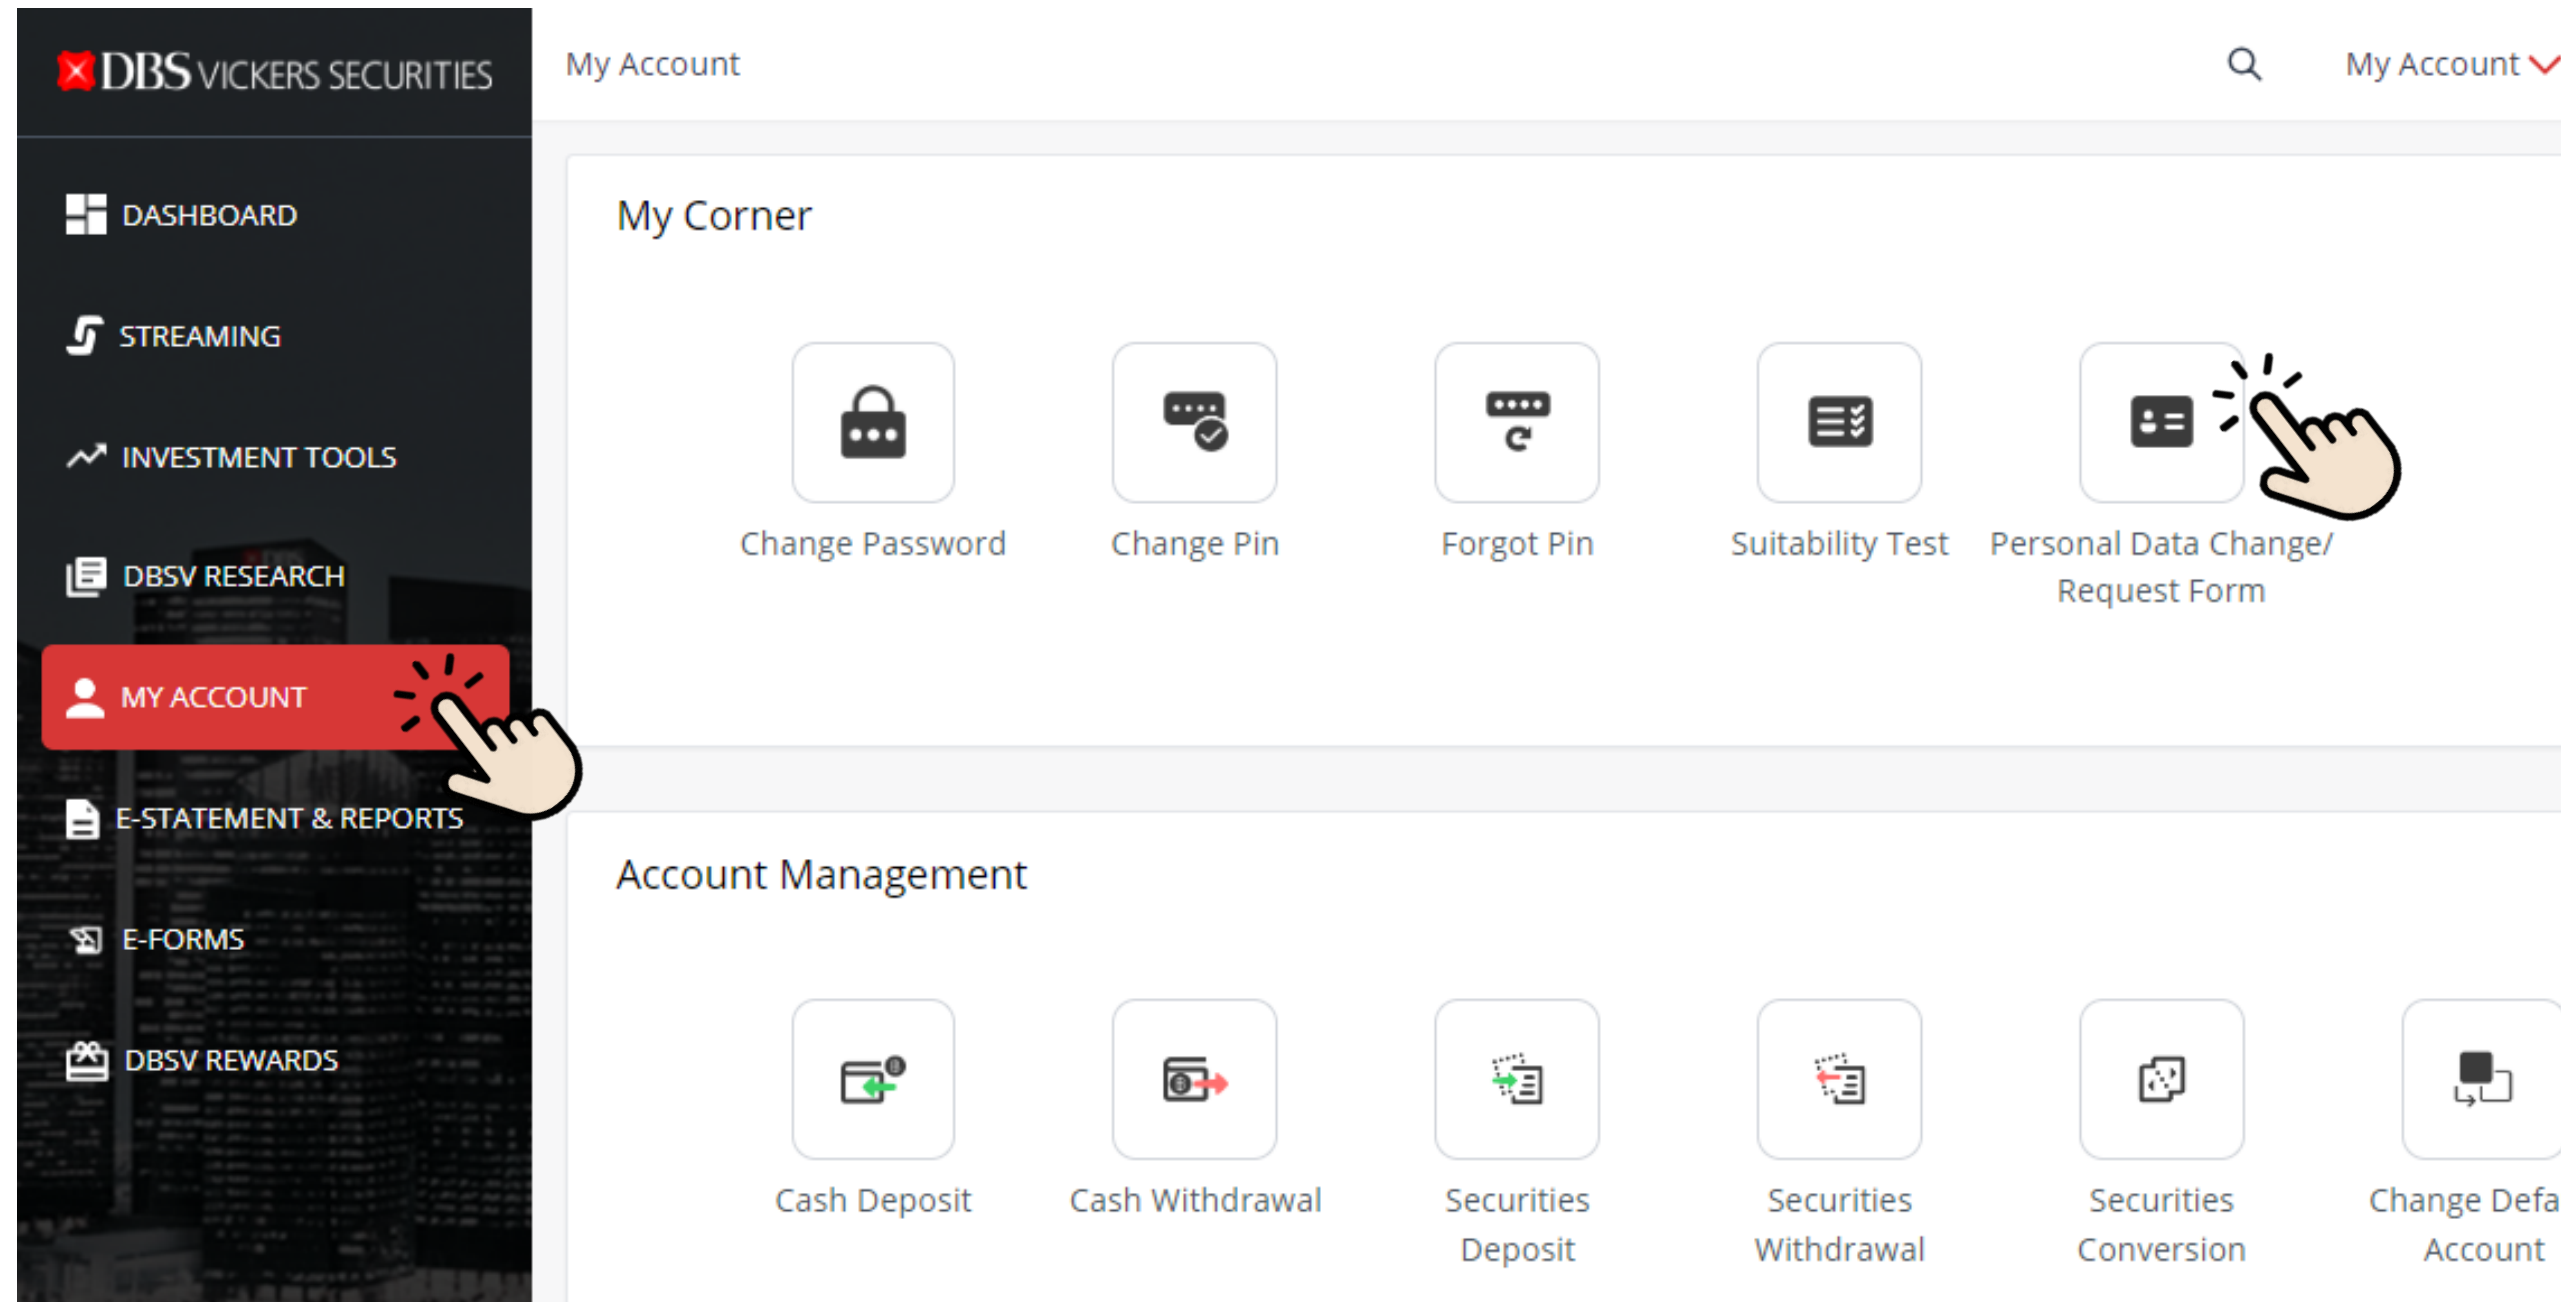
DBS VICKERS SECURITIES

My Account

My Account

DASHBOARD

STREAMING

INVESTMENT TOOLS

DBSV RESEARCH

MY ACCOUNT

E-STATEMENT & REPORTS

E-FORMS

DBSV REWARDS

My Corner

Change Password

Change Pin

Forgot Pin

Suitability Test

Personal Data Change/ Request Form

Account Management

Cash Deposit

Cash Withdrawal

Securities Deposit

Securities Withdrawal

Securities Conversion

Change Defa Account